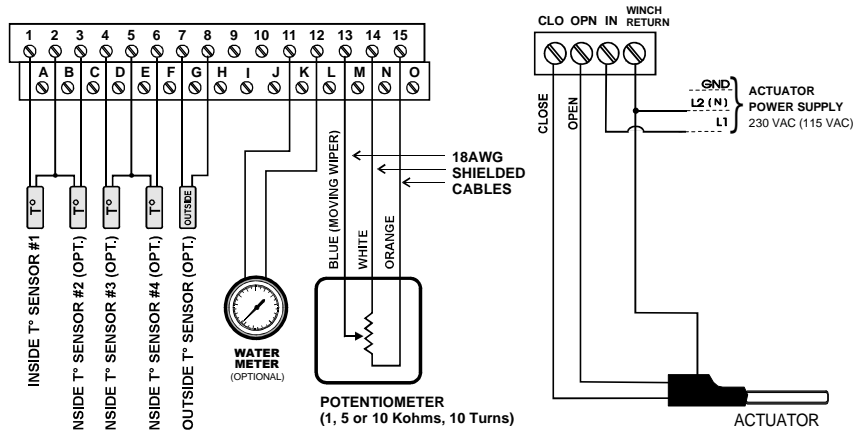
1 2 3 4 5 6 7 8 9 10 11 12 13 14 15

A B C D E F G H I J K L M N O

T°
T°
T°
T°
OUTSIDE

INSIDE T° SENSOR #1
NSIDE T° SENSOR #2 (OPT.)
NSIDE T° SENSOR #3 (OPT.)
NSIDE T° SENSOR #4 (OPT.)
OUTSIDE T° SENSOR (OPT.)

WATER METER (OPTIONAL)

BLUE (MOVING WIPER)
WHITE
ORANGE

18AWG SHIELDED CABLES

POTENTIOMETER (1, 5 or 10 Kohms, 10 Turns)

CLO OPN IN WINCH RETURN

CLOSE
OPEN

GND
L2 (N)
L1

ACTUATOR POWER SUPPLY
230 VAC (115 VAC)

ACTUATOR